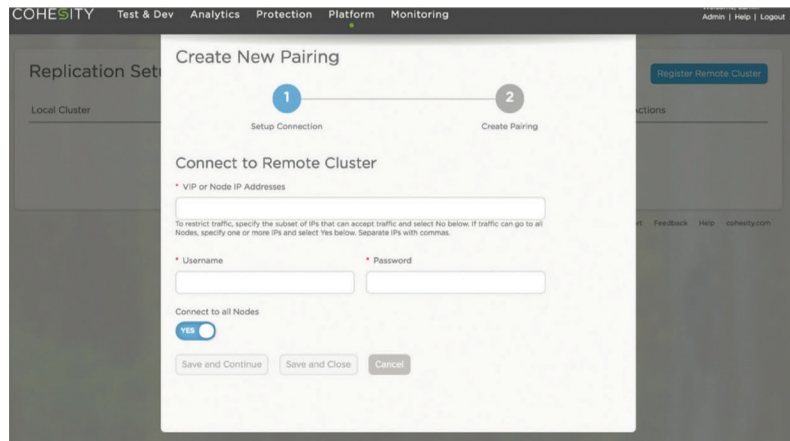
COHESITY Test & Dev Analytics Protection Platform Monitoring

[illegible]
Admin | Help | Logout

Replication Set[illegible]

Local Cluster

Register Remote Cluster

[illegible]ctions

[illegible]t Feedback Help cohesity.com

Create New Pairing

1
Setup Connection

2
Create Pairing

Connect to Remote Cluster

* VIP or Node IP Addresses

To restrict traffic, specify the subset of IPs that can accept traffic and select No below. If traffic can go to all Nodes, specify one or more IPs and select Yes below. Separate IPs with commas.

* Username

* Password

Connect to all Nodes

YES

Save and Continue

Save and Close

Cancel